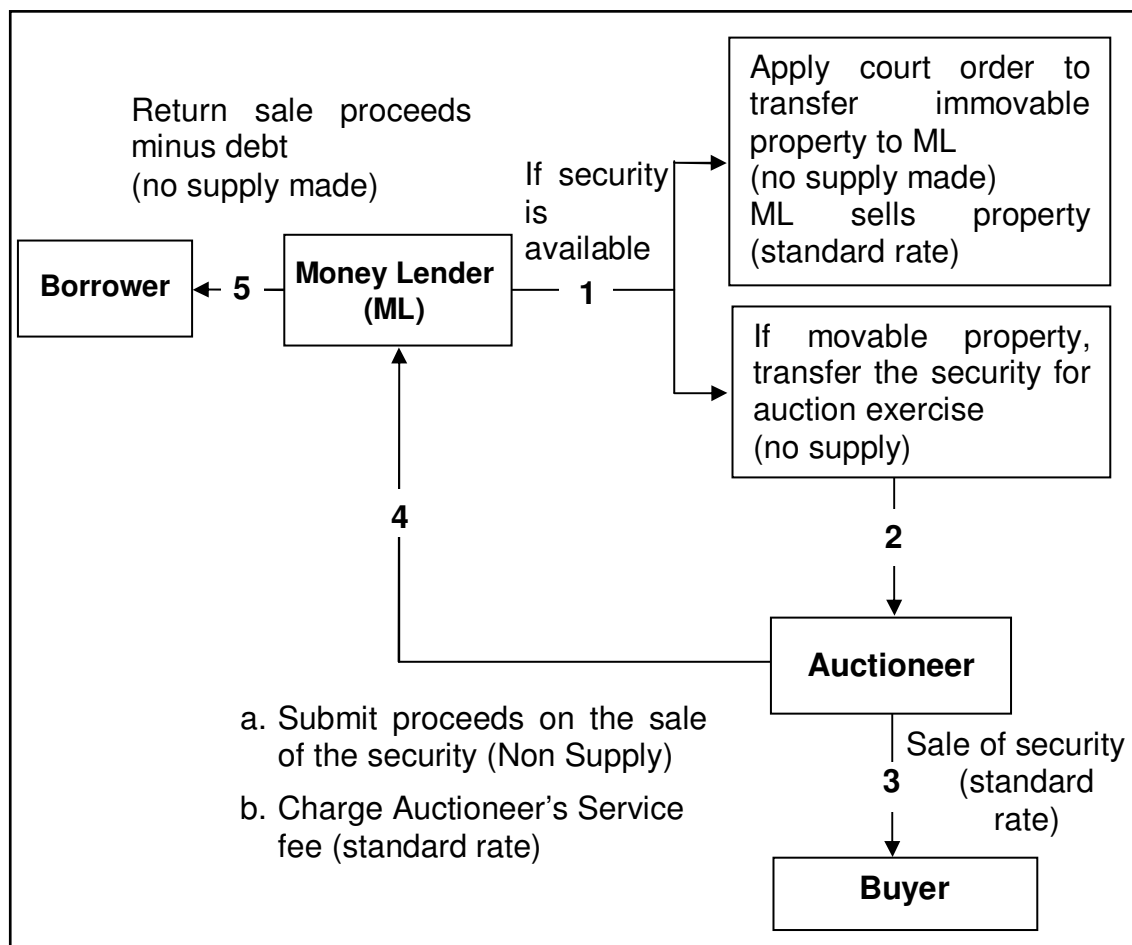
Return sale proceeds minus debt (no supply made)

If security is available

Apply court order to transfer immovable property to ML (no supply made) ML sells property (standard rate)

Borrower

5

Money Lender (ML)

1

If movable property, transfer the security for auction exercise (no supply)

4

2

Auctioneer

a. Submit proceeds on the sale of the security (Non Supply)

b. Charge Auctioneer's Service fee (standard rate)

Sale of security (standard rate)

3

Buyer